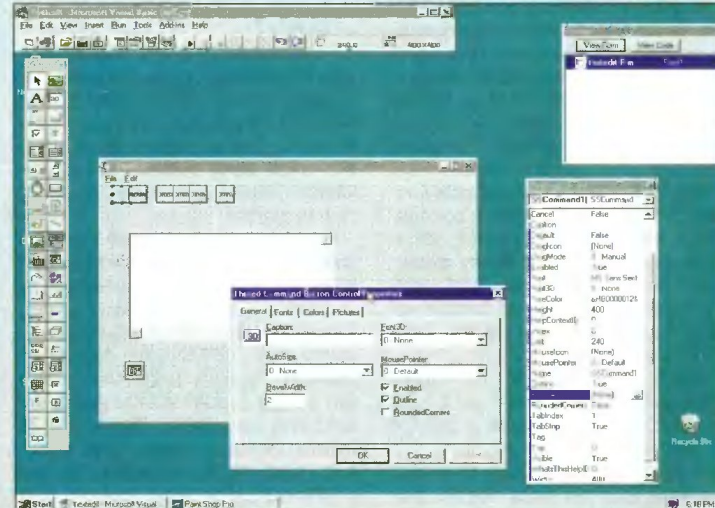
Microsoft Visual Basic
File Edit View Insert Run Tools Add-Ins Help

View Form View Code

File Edit

Command1 SSCommand
Cancel False
False
(None)
Manual
True
MS Sans Serif
None
&H80000012
400
0
240
(None)
Default
SSCommand1
True
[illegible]
False
TabIndex 1
TabStop True
Tag
True
Visible True
WhatsThisHelpID 0

Themed Command Button Control Properties
General Fonts Colors Pictures
Caption
3D
Font3D
0 - None
AutoSize
0 - None
MousePointer
0 - Default
BevelWidth
2
Enabled
Outline
RoundedCorners
OK Cancel

Recycle Bin

Start Microsoft Visual Paint Shop Pro
6:18 PM